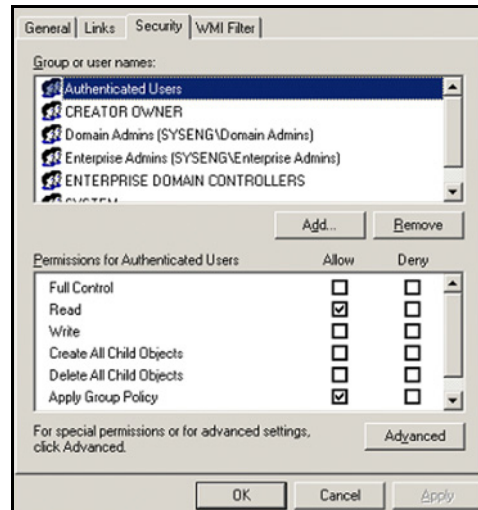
General | Links | Security | WMI Filter

Group or user names:

Authenticated Users
CREATOR OWNER
Domain Admins (SYSENG\Domain Admins)
Enterprise Admins (SYSENG\Enterprise Admins)
ENTERPRISE DOMAIN CONTROLLERS
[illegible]

Add... Remove

| Permissions for Authenticated Users | Allow | Deny |
|---|---|---|
| Full Control | ☐ | ☐ |
| Read | ☑ | ☐ |
| Write | ☐ | ☐ |
| Create All Child Objects | ☐ | ☐ |
| Delete All Child Objects | ☐ | ☐ |
| Apply Group Policy | ☑ | ☐ |

For special permissions or for advanced settings, click Advanced.

Advanced

OK Cancel Apply